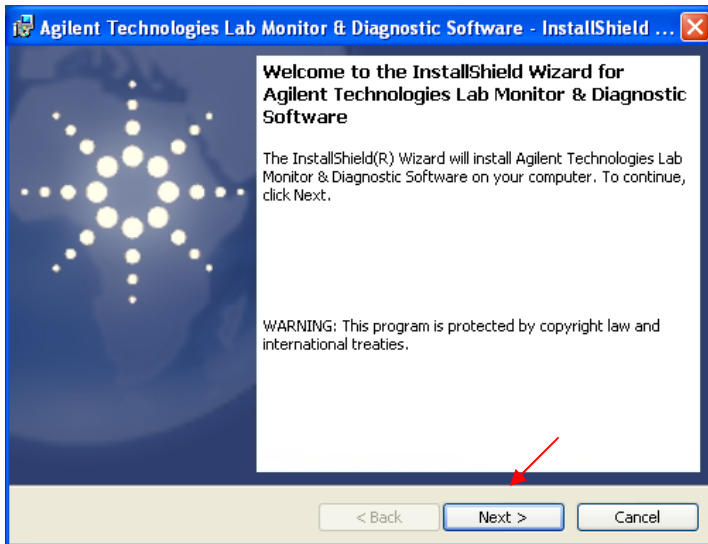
Agilent Technologies Lab Monitor & Diagnostic Software - InstallShield ...

Welcome to the InstallShield Wizard for Agilent Technologies Lab Monitor & Diagnostic Software

The InstallShield(R) Wizard will install Agilent Technologies Lab Monitor & Diagnostic Software on your computer. To continue, click Next.

WARNING: This program is protected by copyright law and international treaties.

< Back

Next >

Cancel